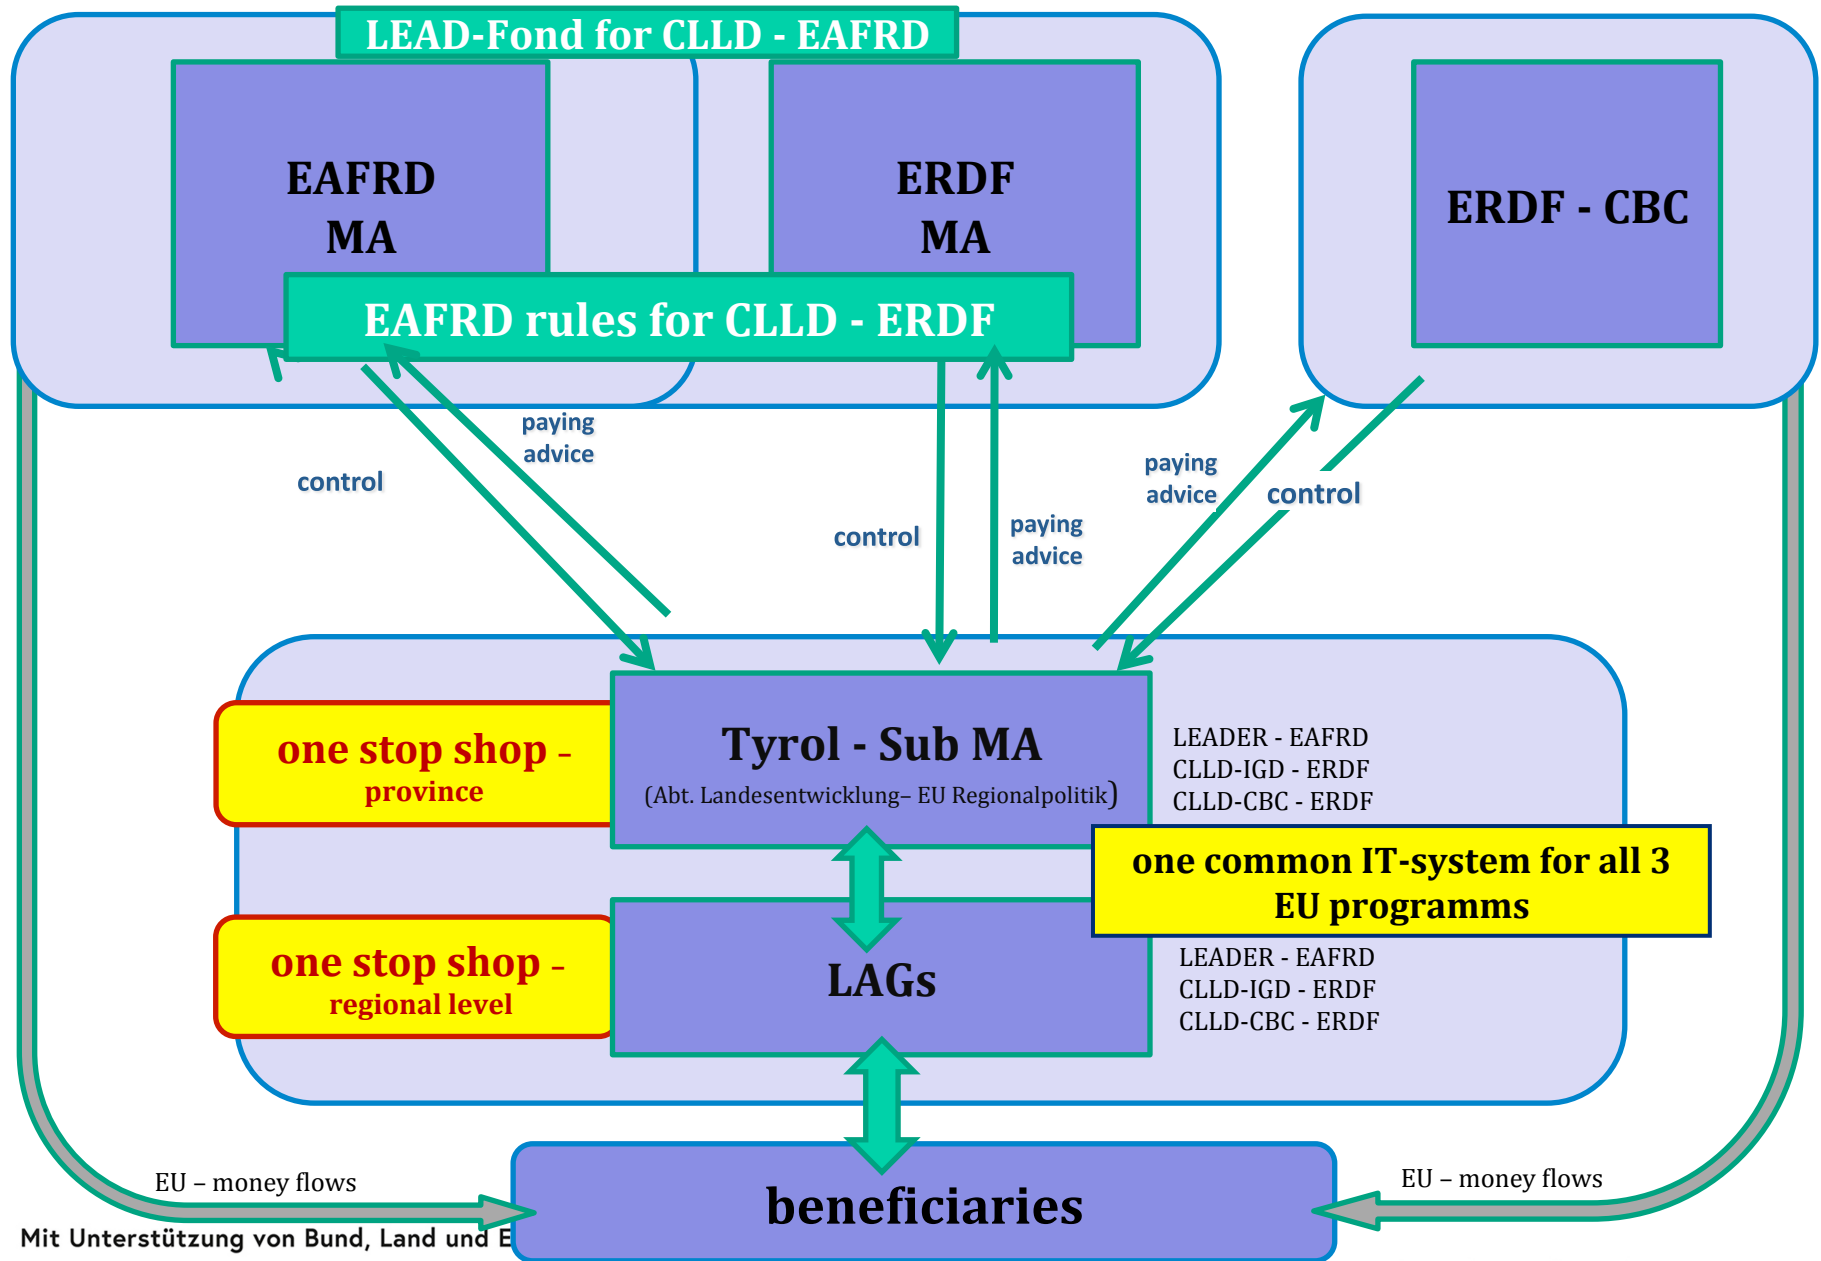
LEAD-Fond for CLLD - EAFRD

EAFRD MA

ERDF MA

ERDF - CBC

EAFRD rules for CLLD - ERDF

control

paying advice

control

paying advice

paying advice

control

one stop shop - province

Tyrol - Sub MA
(Abt. Landesentwicklung– EU Regionalpolitik)

LEADER - EAFRD
CLLD-IGD - ERDF
CLLD-CBC - ERDF

one common IT-system for all 3 EU programms

one stop shop - regional level

LAGs

LEADER - EAFRD
CLLD-IGD - ERDF
CLLD-CBC - ERDF

EU – money flows

beneficiaries

EU – money flows

Mit Unterstützung von Bund, Land und E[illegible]